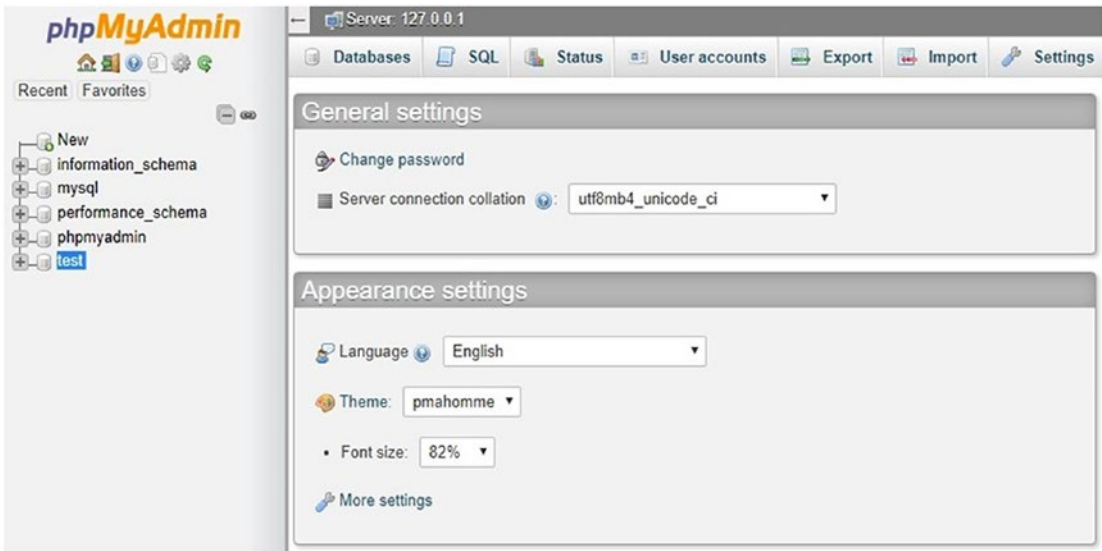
phpMyAdmin

Recent Favorites

New
information_schema
mysql
performance_schema
phpmyadmin
test

Server: 127.0.0.1

Databases SQL Status User accounts Export Import Settings

General settings

Change password

Server connection collation utf8mb4_unicode_ci

Appearance settings

Language English

Theme: pmahomme

• Font size: 82%

More settings